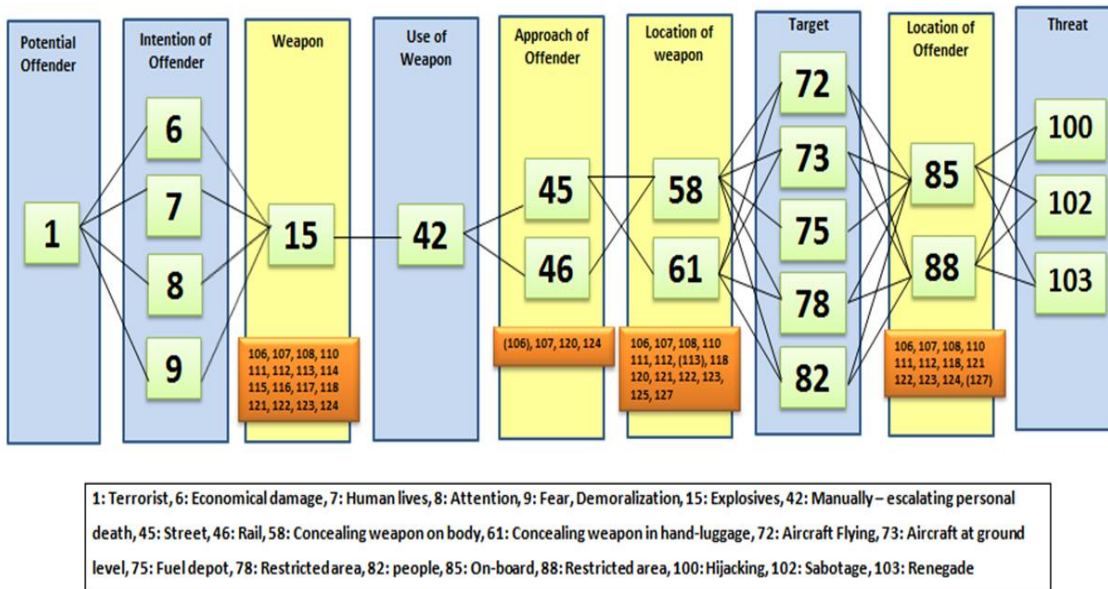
Potential Offender

Intention of Offender

Weapon

Use of Weapon

Approach of Offender

Location of weapon

Target

Location of Offender

Threat

1

6

7

8

9

15

106, 107, 108, 110 111, 112, 113, 114 115, 116, 117, 118 121, 122, 123, 124

42

45

46

(106), 107, 120, 124

58

61

106, 107, 108, 110 111, 112, (113), 118 120, 121, 122, 123, 125, 127

72

73

75

78

82

85

88

106, 107, 108, 110 111, 112, 118, 121 122, 123, 124, (127)

100

102

103

1: Terrorist, 6: Economical damage, 7: Human lives, 8: Attention, 9: Fear, Demoralization, 15: Explosives, 42: Manually – escalating personal death, 45: Street, 46: Rail, 58: Concealing weapon on body, 61: Concealing weapon in hand-luggage, 72: Aircraft Flying, 73: Aircraft at ground level, 75: Fuel depot, 78: Restricted area, 82: people, 85: On-board, 88: Restricted area, 100: Hijacking, 102: Sabotage, 103: Renegade